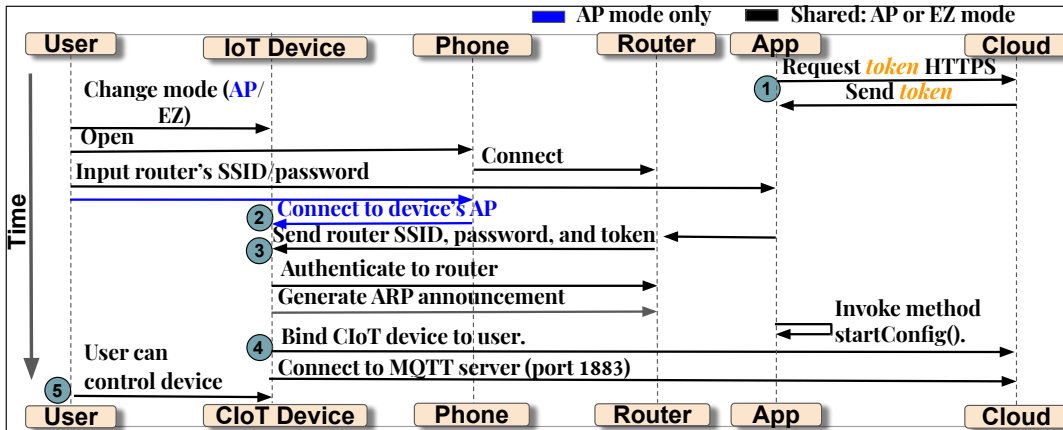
AP mode only
Shared: AP or EZ mode

User
IoT Device
Phone
Router
App
Cloud

Time

Request token HTTPS
1
Send token
Change mode (AP/ EZ)
Open
Connect
Input router's SSID/password
2
Connect to device's AP
3
Send router SSID, password, and token
Authenticate to router
Generate ARP announcement
Invoke method startConfig().
4
Bind CIoT device to user.
User can control device
Connect to MQTT server (port 1883)
5

User
CIoT Device
Phone
Router
App
Cloud